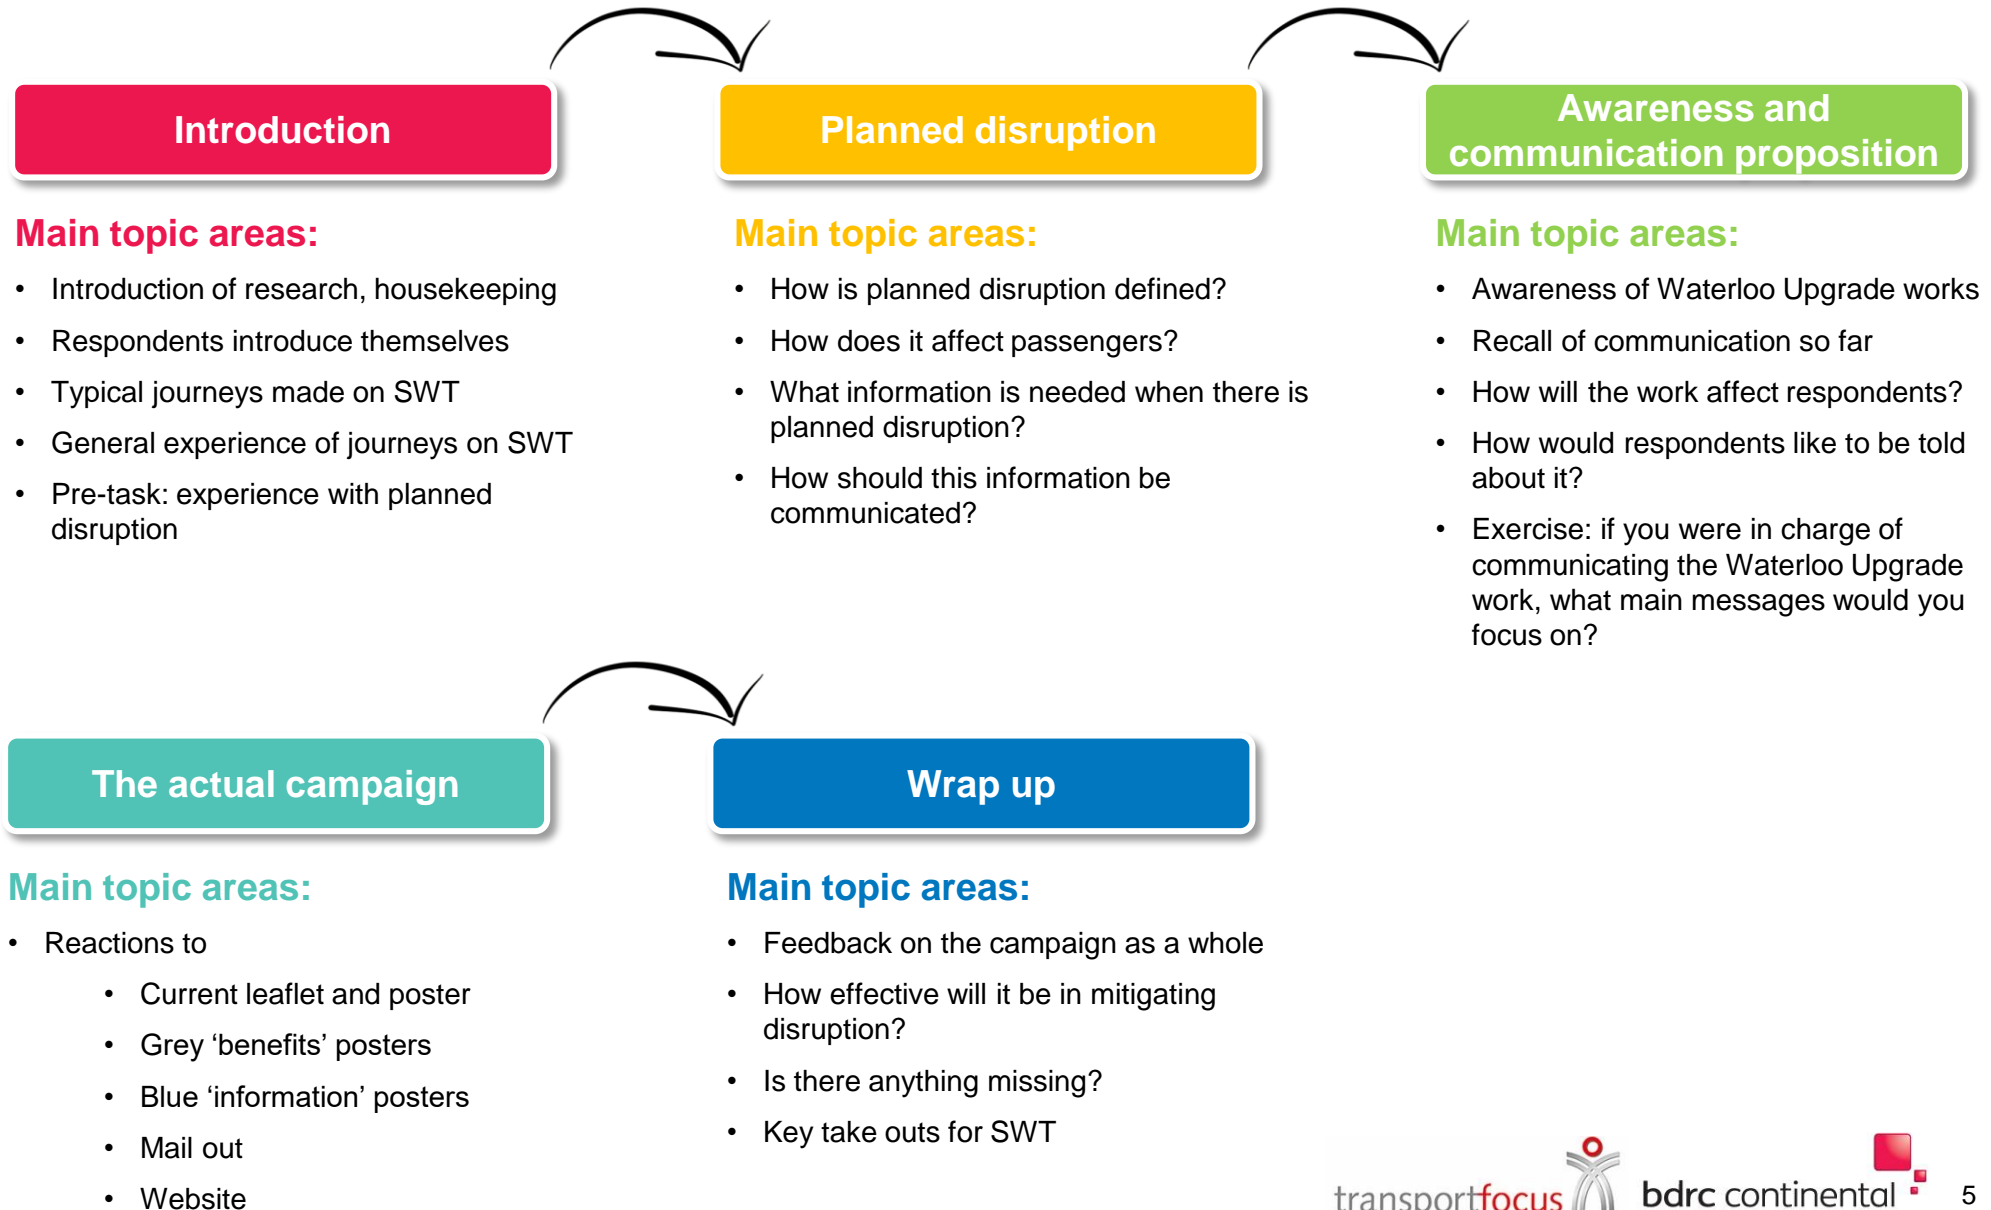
Introduction

Main topic areas:

- Introduction of research, housekeeping
- Respondents introduce themselves
- Typical journeys made on SWT
- General experience of journeys on SWT
- Pre-task: experience with planned disruption

Planned disruption

Main topic areas:

- How is planned disruption defined?
- How does it affect passengers?
- What information is needed when there is planned disruption?
- How should this information be communicated?

Awareness and communication proposition

Main topic areas:

- Awareness of Waterloo Upgrade works
- Recall of communication so far
- How will the work affect respondents?
- How would respondents like to be told about it?
- Exercise: if you were in charge of communicating the Waterloo Upgrade work, what main messages would you focus on?

The actual campaign

Main topic areas:

- Reactions to
  - Current leaflet and poster
  - Grey ‘benefits’ posters
  - Blue ‘information’ posters
  - Mail out
  - Website

Wrap up

Main topic areas:

- Feedback on the campaign as a whole
- How effective will it be in mitigating disruption?
- Is there anything missing?
- Key take outs for SWT

transportfocus bdrc continental 5